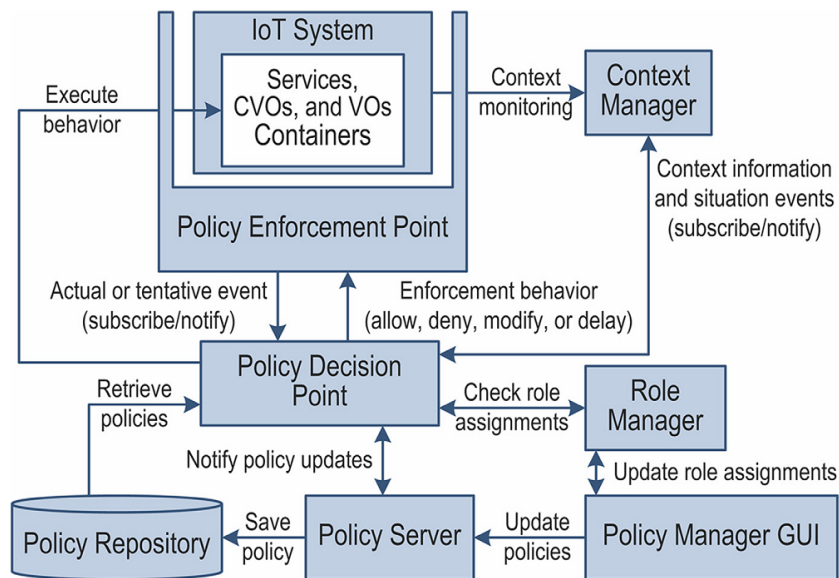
IoT System

Services, CVOs, and VOs Containers

Execute behavior

Context monitoring

Context Manager

Context information and situation events (subscribe/notify)

Policy Enforcement Point

Actual or tentative event (subscribe/notify)

Enforcement behavior (allow, deny, modify, or delay)

Policy Decision Point

Retrieve policies

Check role assignments

Role Manager

Notify policy updates

Update role assignments

Policy Repository

Save policy

Policy Server

Update policies

Policy Manager GUI